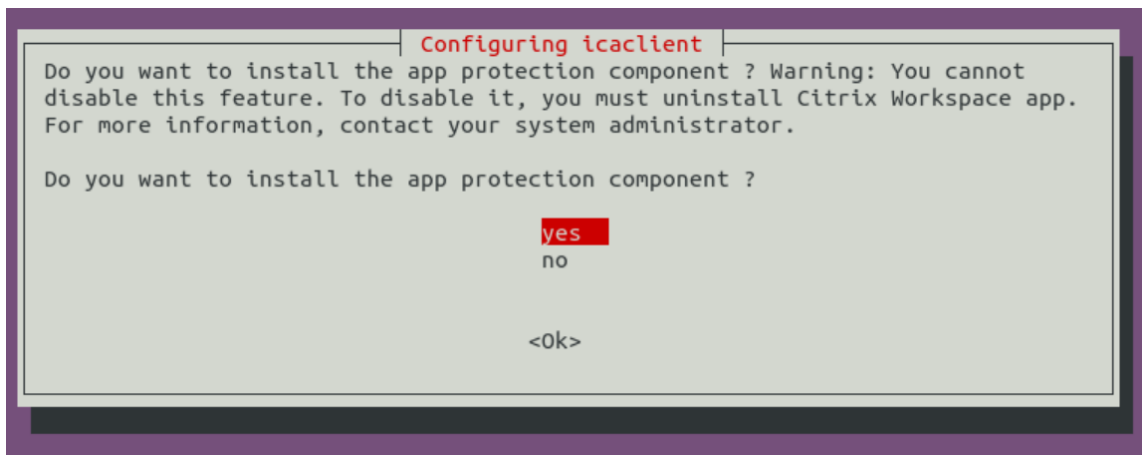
Configuring icaclient

Do you want to install the app protection component ? Warning: You cannot disable this feature. To disable it, you must uninstall Citrix Workspace app. For more information, contact your system administrator.

Do you want to install the app protection component ?

yes
no

<Ok>